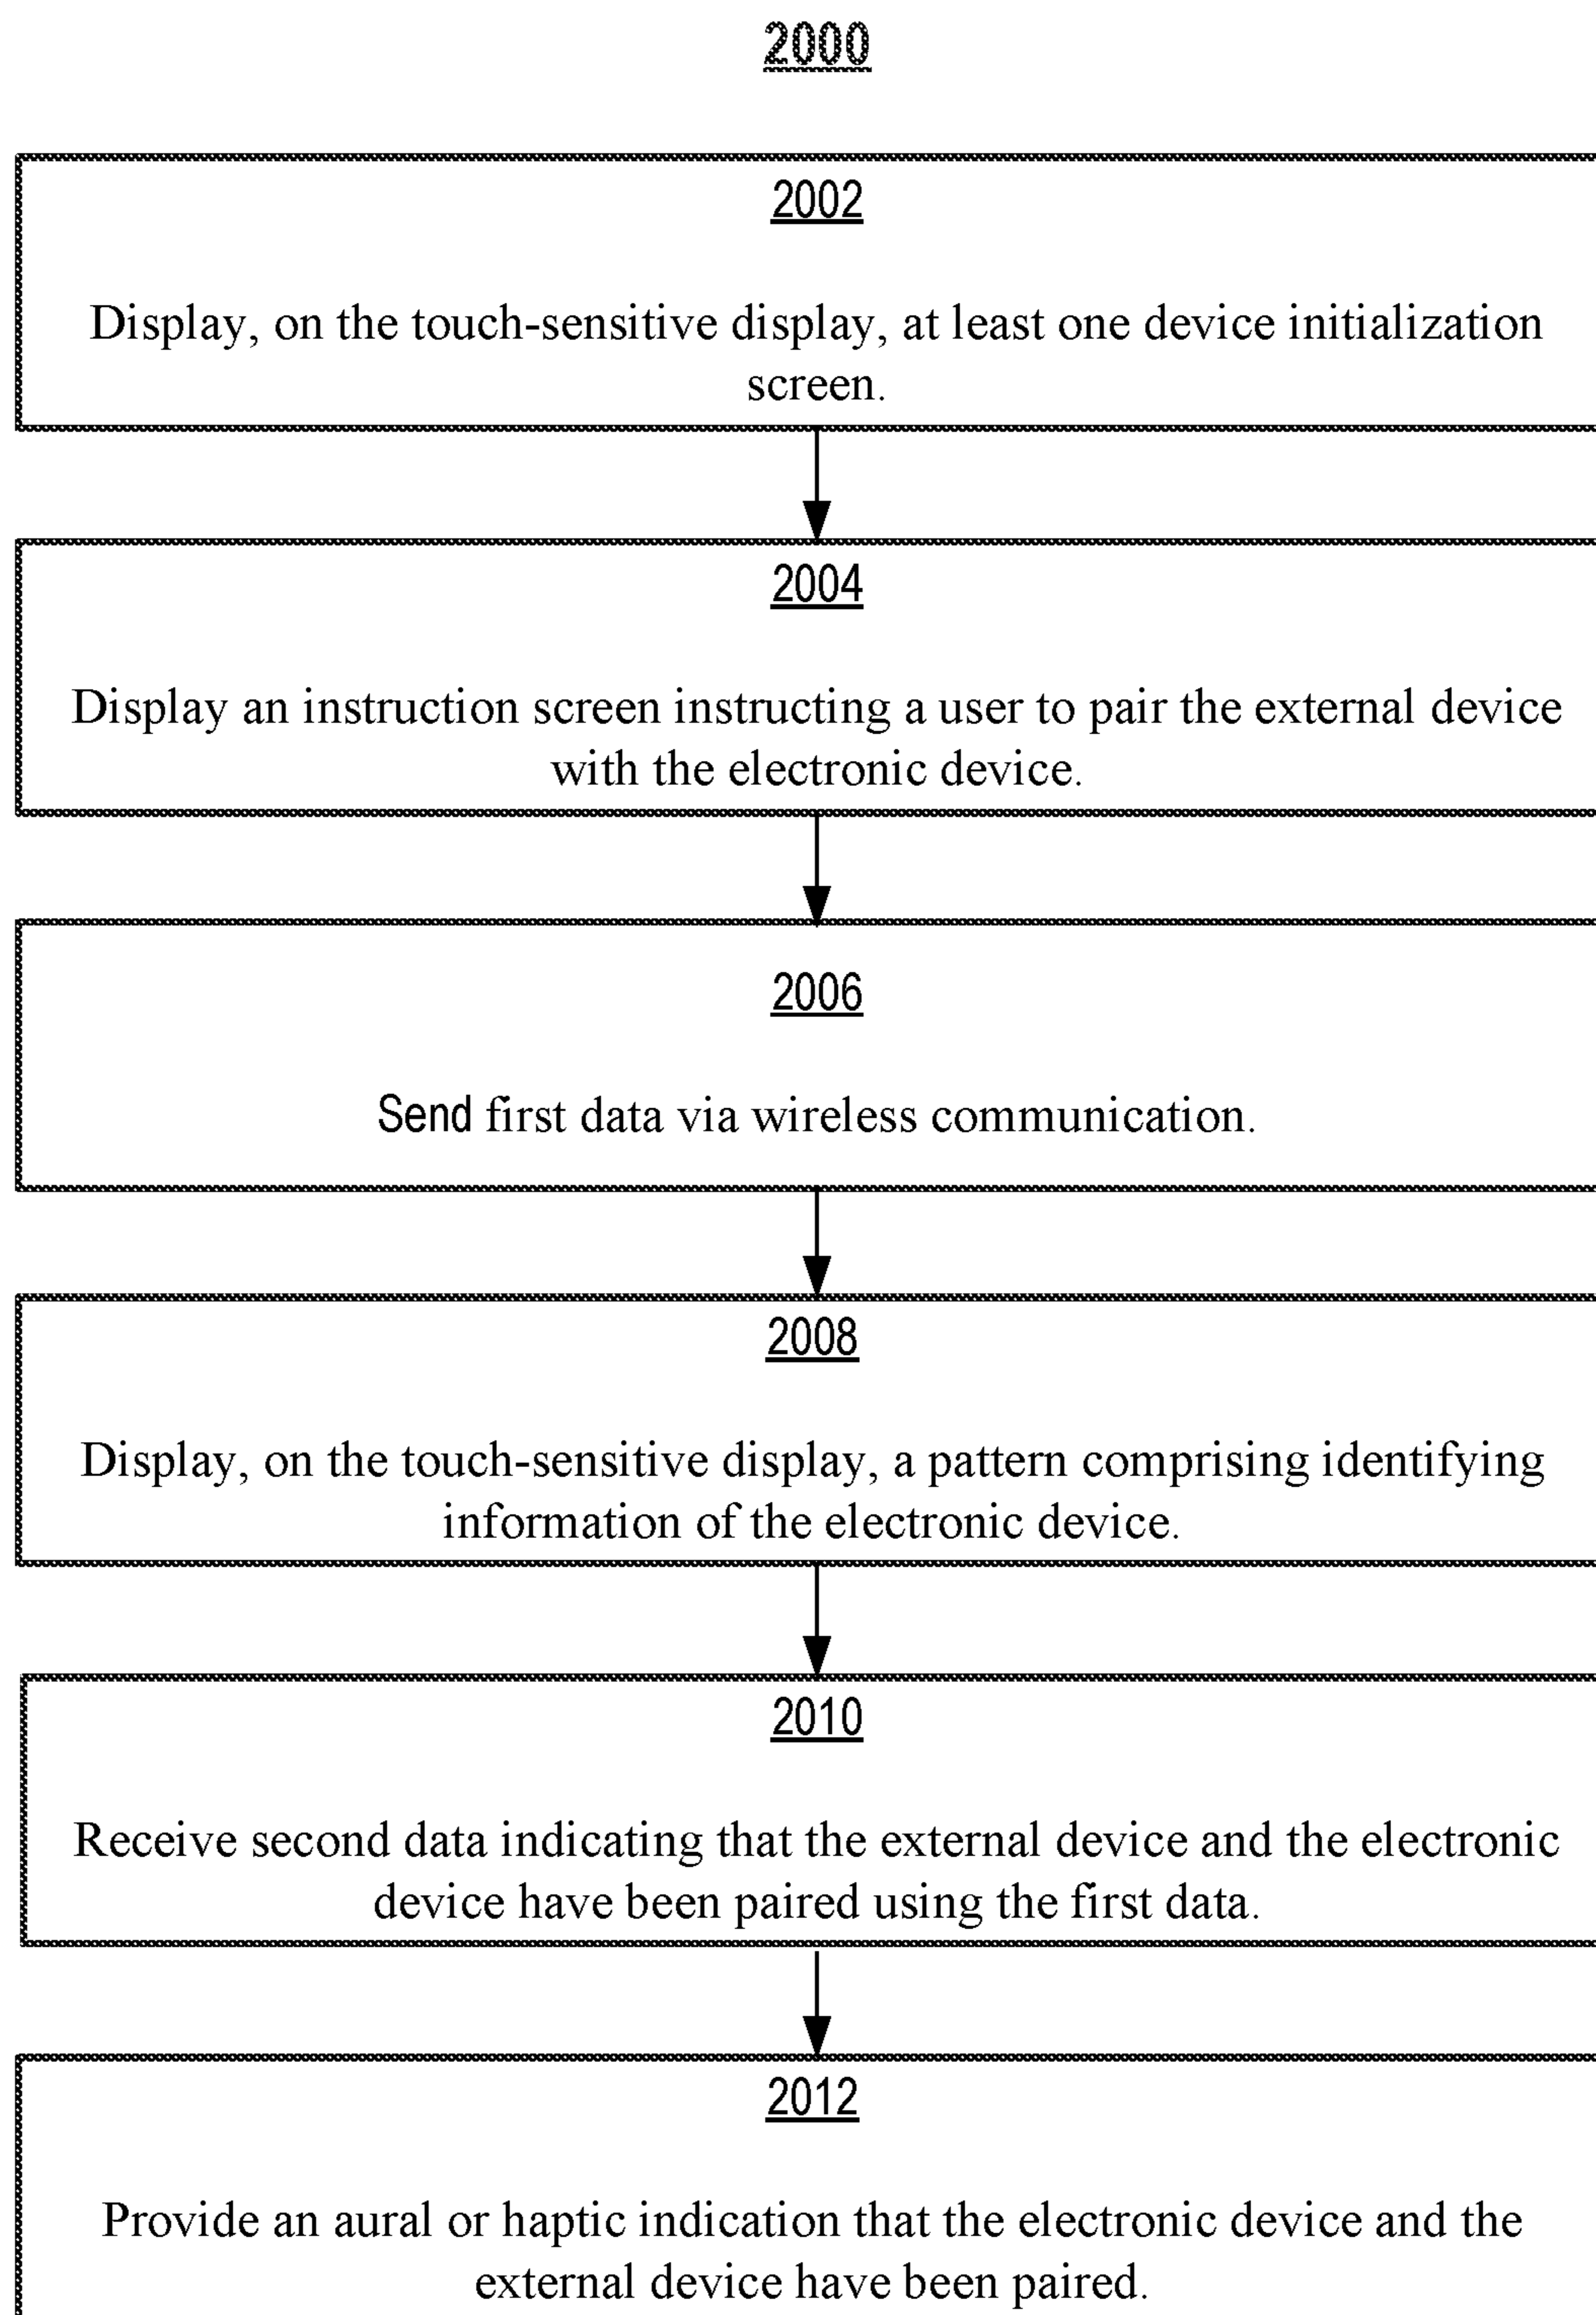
2000

2002

Display, on the touch-sensitive display, at least one device initialization screen.

2004

Display an instruction screen instructing a user to pair the external device with the electronic device.

2006

Send first data via wireless communication.

2008

Display, on the touch-sensitive display, a pattern comprising identifying information of the electronic device.

2010

Receive second data indicating that the external device and the electronic device have been paired using the first data.

2012

Provide an aural or haptic indication that the electronic device and the external device have been paired.